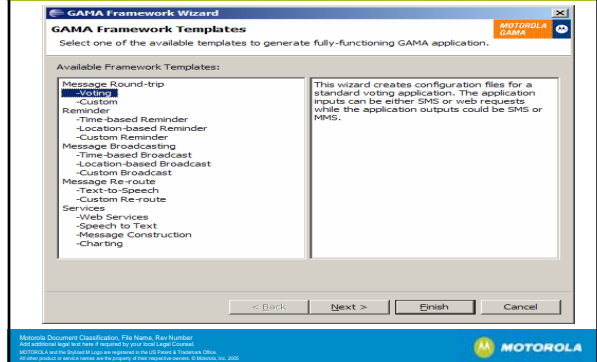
GAMA Framework Wizard

GAMA Framework Templates

Select one of the available templates to generate fully-functioning GAMA application.

MOTOROLA GAMA

Available Framework Templates:

Message Round-trip
-Voting
-Custom
Reminder
-Time-based Reminder
-Location-based Reminder
-Custom Reminder
Message Broadcasting
-Time-based Broadcast
-Location-based Broadcast
-Custom Broadcast
Message Re-route
-Text-to-Speech
-Custom Re-route
Services
-Web Services
-Speech to Text
-Message Construction
-Charting

This wizard creates configuration files for a standard voting application. The application inputs can be either SMS or web requests while the application outputs could be SMS or MMS.

< Back | Next > | Finish | Cancel

Motorola Document Classification, File Name, Rev Number
Add additional legal text here if required by your local Legal Counsel.
MOTOROLA and the Stylized M Logo are registered in the US Patent & Trademark Office.
All other product or service names are the property of their respective owners. © Motorola, Inc. 2000

MOTOROLA